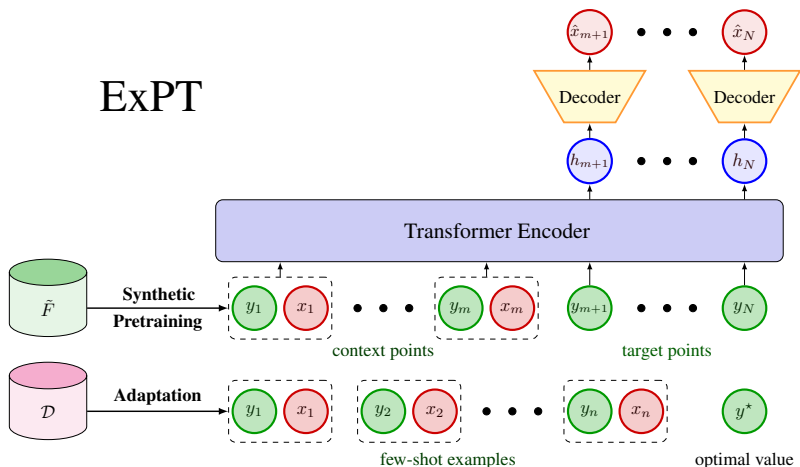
ExPT

$\hat{x}_{m+1}$ $\hat{x}_N$

Decoder Decoder

$h_{m+1}$ $h_N$

Transformer Encoder

$\tilde{F}$

Synthetic Pretraining

$y_1$ $x_1$ $y_m$ $x_m$ $y_{m+1}$ $y_N$

context points

target points

$\mathcal{D}$

Adaptation

$y_1$ $x_1$ $y_2$ $x_2$ $y_n$ $x_n$ $y^\star$

few-shot examples

optimal value